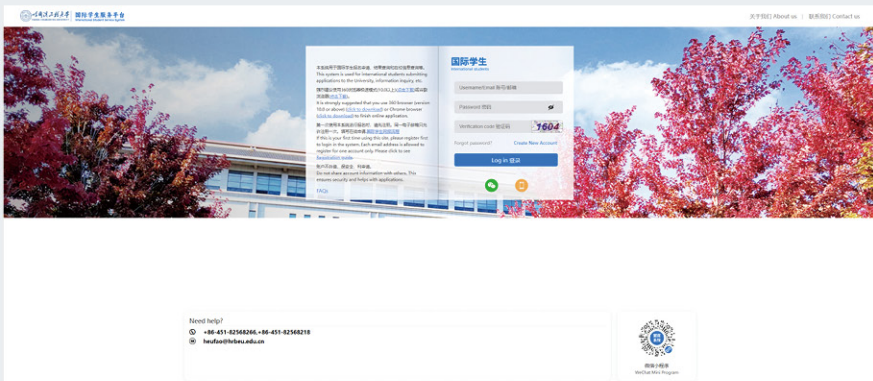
哈尔滨工程大学 国际学生服务平台 International Student Service System

关于我们 About us | 联系我们 Contact us

本系统用于国际学生报名申请、信息查询和在线事务办理。
This system is used for international students submitting applications to the University, information inquiry, etc.

强烈建议使用360浏览器极速模式(10.0及以上)(点击下载)或谷歌浏览器(点击下载)。
It is strongly suggested that you use 360 browser (version 10.0 or above) (click to download) or Chrome browser (click to download) to finish online application.

第一次使用本系统的注册须知，请先注册，同一电子邮箱只可注册一次。请用注册手册 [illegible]
If this is your first time using this site, please register first to login in the system. Each email address is allowed to register for one account only. Please click to see Registration guide

账户非他人，勿泄露，可保障。
Do not share account information with others. This ensures security and helps with applications.

FAQs

国际学生
International students

Username(Email 账号/邮箱

Password 密码

Verification code 验证码

1604

Forgot password?

Create New Account

Log in 登录

Need help?

+86-451-82568266,+86-451-82568218

heufao@hrbeu.edu.cn

微信小程序
WeChat Mini Program